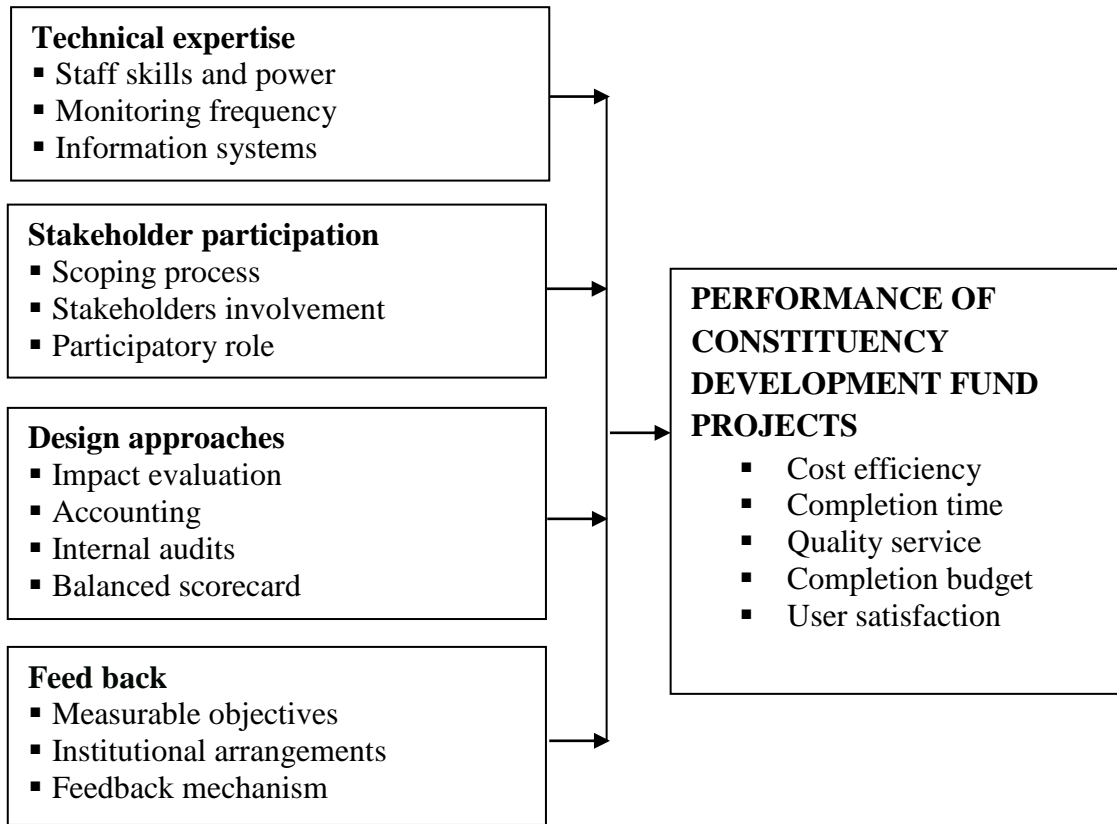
**Technical expertise**
▪ Staff skills and power
▪ Monitoring frequency
▪ Information systems

**Stakeholder participation**
▪ Scoping process
▪ Stakeholders involvement
▪ Participatory role

**Design approaches**
▪ Impact evaluation
▪ Accounting
▪ Internal audits
▪ Balanced scorecard

**Feed back**
▪ Measurable objectives
▪ Institutional arrangements
▪ Feedback mechanism

**PERFORMANCE OF CONSTITUENCY DEVELOPMENT FUND PROJECTS**
▪ Cost efficiency
▪ Completion time
▪ Quality service
▪ Completion budget
▪ User satisfaction